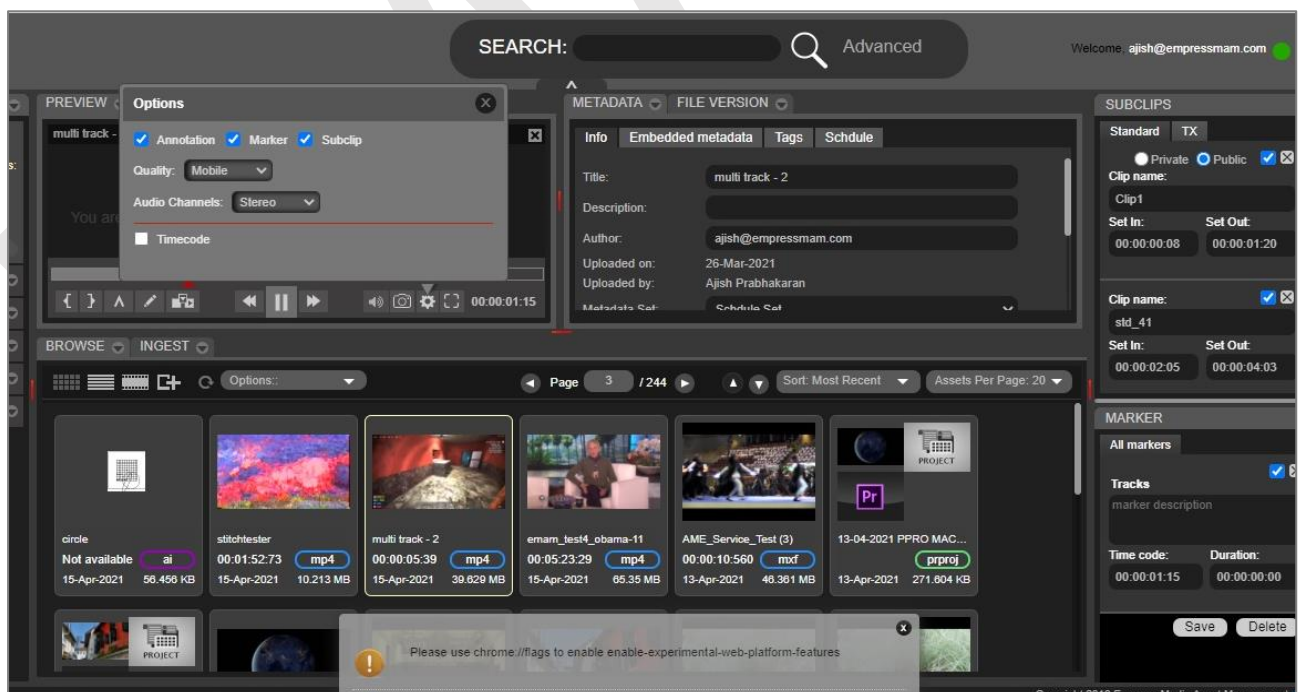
SEARCH: Advanced

Welcome, ajish@empressmam.com

PREVIEW

Options

multi track -

Annotation Marker Subclip

Quality: Mobile

Audio Channels: Stereo

Timecode

You are

00:00:01:15

METADATA FILE VERSION

Info Embedded metadata Tags Schdule

Title: multi track - 2

Description:

Author: ajish@empressmam.com

Uploaded on: 26-Mar-2021

Uploaded by: Ajish Prabhakaran

Metadata Set: Schdule Set

SUBCLIPS

Standard TX

Private Public

Clip name:

Clip1

Set In: Set Out:

00:00:00:08 00:00:01:20

Clip name:

std_41

Set In: Set Out:

00:00:02:05 00:00:04:03

BROWSE INGEST

Options::

Page 3 / 244

Sort: Most Recent

Assets Per Page: 20

| circle | stitchtester | multi track - 2 | emam_test4_obama-11 | AME_Service_Test (3) | 13-04-2021 PPRO MAC... |
|---|---|---|---|---|---|
| Not available ai | 00:01:52:73 mp4 | 00:00:05:39 mp4 | 00:05:23:29 mp4 | 00:00:10:560 mxf | prproj |
| 15-Apr-2021 56.456 KB | 15-Apr-2021 10.213 MB | 15-Apr-2021 39.629 MB | 15-Apr-2021 65.35 MB | 13-Apr-2021 46.361 MB | 13-Apr-2021 271.604 KB |

PROJECT

Pr

PROJECT

MARKER

All markers

Tracks

marker description

Time code: Duration:

00:00:01:15 00:00:00:00

Save Delete

Please use chrome://flags to enable enable-experimental-web-platform-features